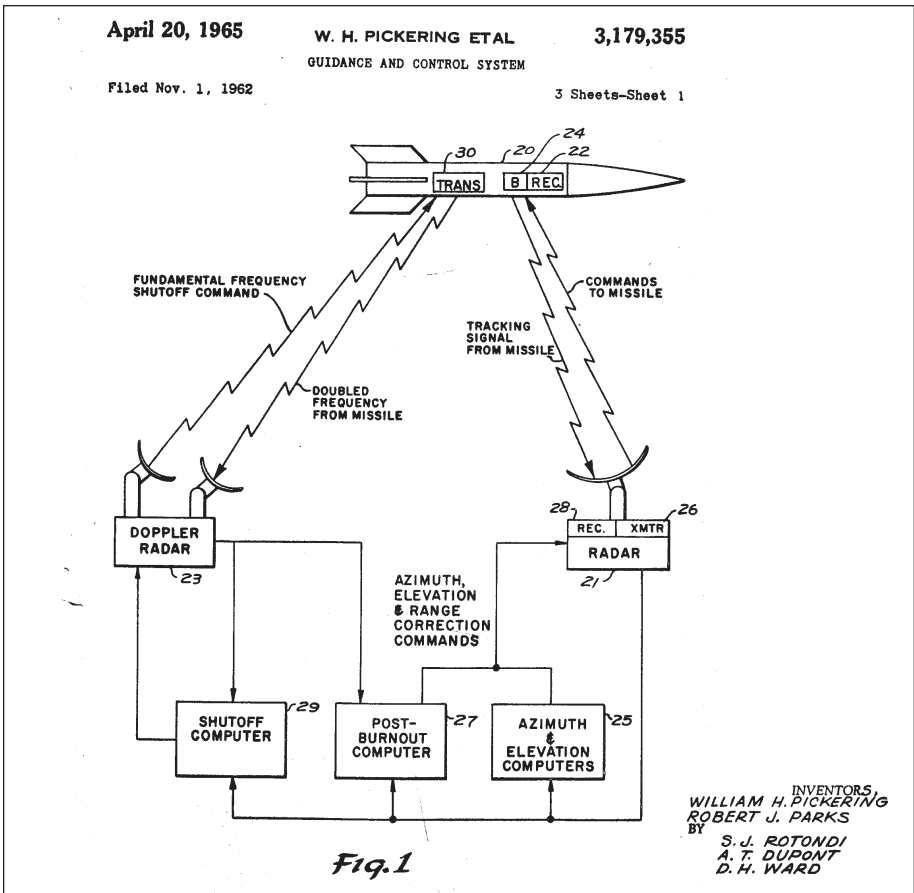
April 20, 1965

W. H. PICKERING ETAL

3,179,355

GUIDANCE AND CONTROL SYSTEM

Filed Nov. 1, 1962

3 Sheets-Sheet 1

30

20

24

22

TRANS

B

REC.

FUNDAMENTAL FREQUENCY SHUTOFF COMMAND

COMMANDS TO MISSILE

TRACKING SIGNAL FROM MISSILE

DOUBLED FREQUENCY FROM MISSILE

DOPPLER RADAR

23

28

26

REC.

XMTR

RADAR

21

AZIMUTH, ELEVATION & RANGE CORRECTION COMMANDS

SHUTOFF COMPUTER

29

POST-BURNOUT COMPUTER

27

AZIMUTH & ELEVATION COMPUTERS

25

INVENTORS
WILLIAM H. PICKERING
ROBERT J. PARKS
BY
S. J. ROTONDI
A. T. DUPONT
D. H. WARD

Fig. 1